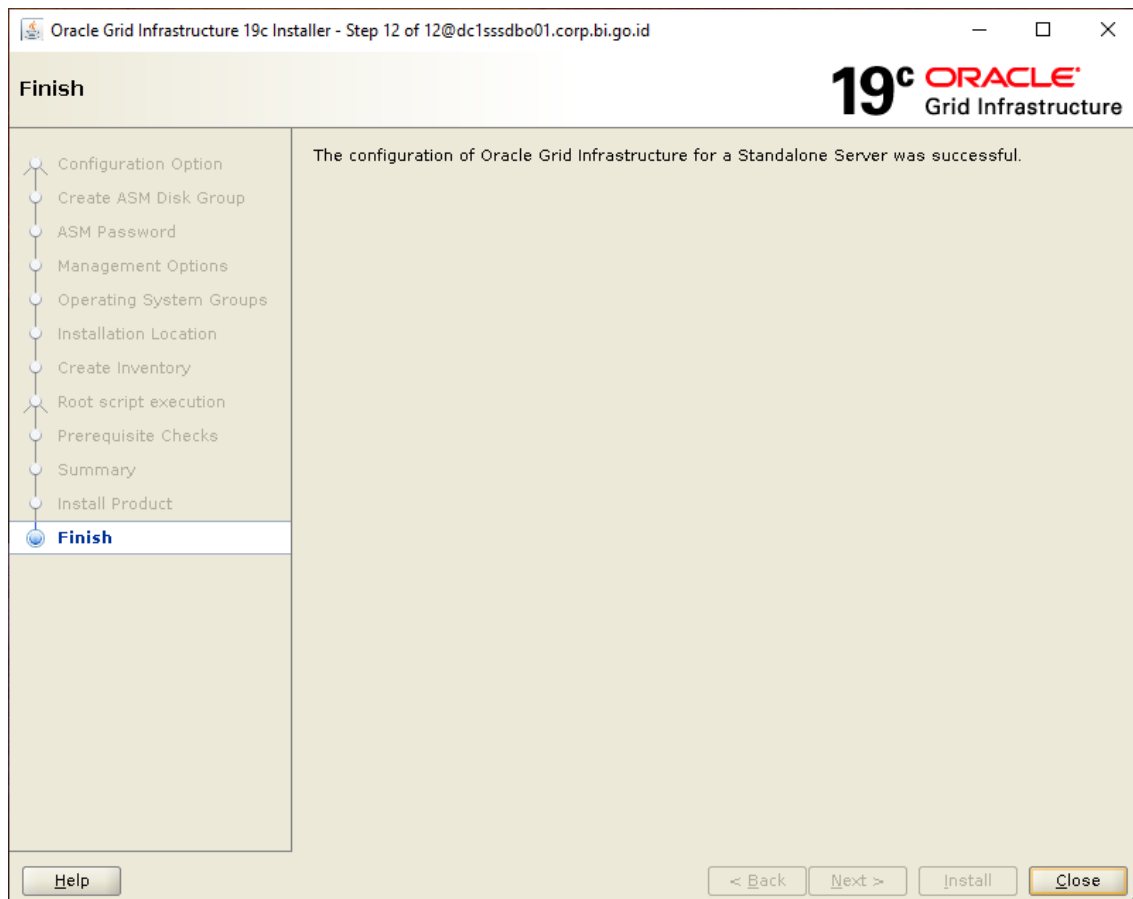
Oracle Grid Infrastructure 19c Installer - Step 12 of 12@dc1sssdbo01.corp.bi.go.id

Finish

19c ORACLE Grid Infrastructure

Configuration Option
Create ASM Disk Group
ASM Password
Management Options
Operating System Groups
Installation Location
Create Inventory
Root script execution
Prerequisite Checks
Summary
Install Product
Finish

The configuration of Oracle Grid Infrastructure for a Standalone Server was successful.

Help

< Back

Next >

Install

Close